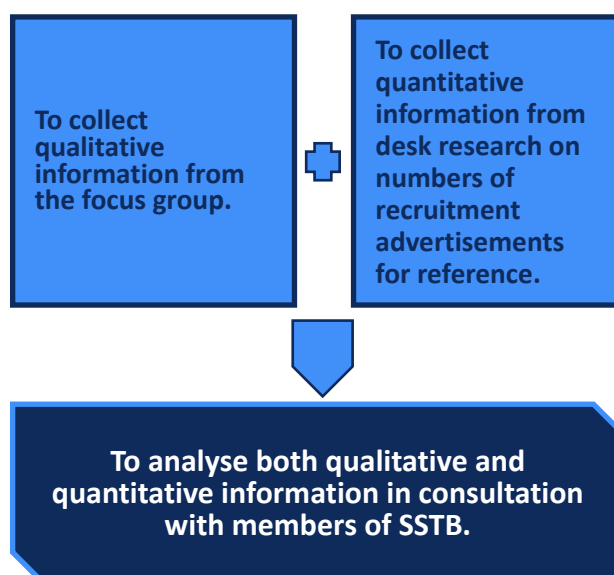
To collect qualitative information from the focus group.

To collect quantitative information from desk research on numbers of recruitment advertisements for reference.

To analyse both qualitative and quantitative information in consultation with members of SSTB.